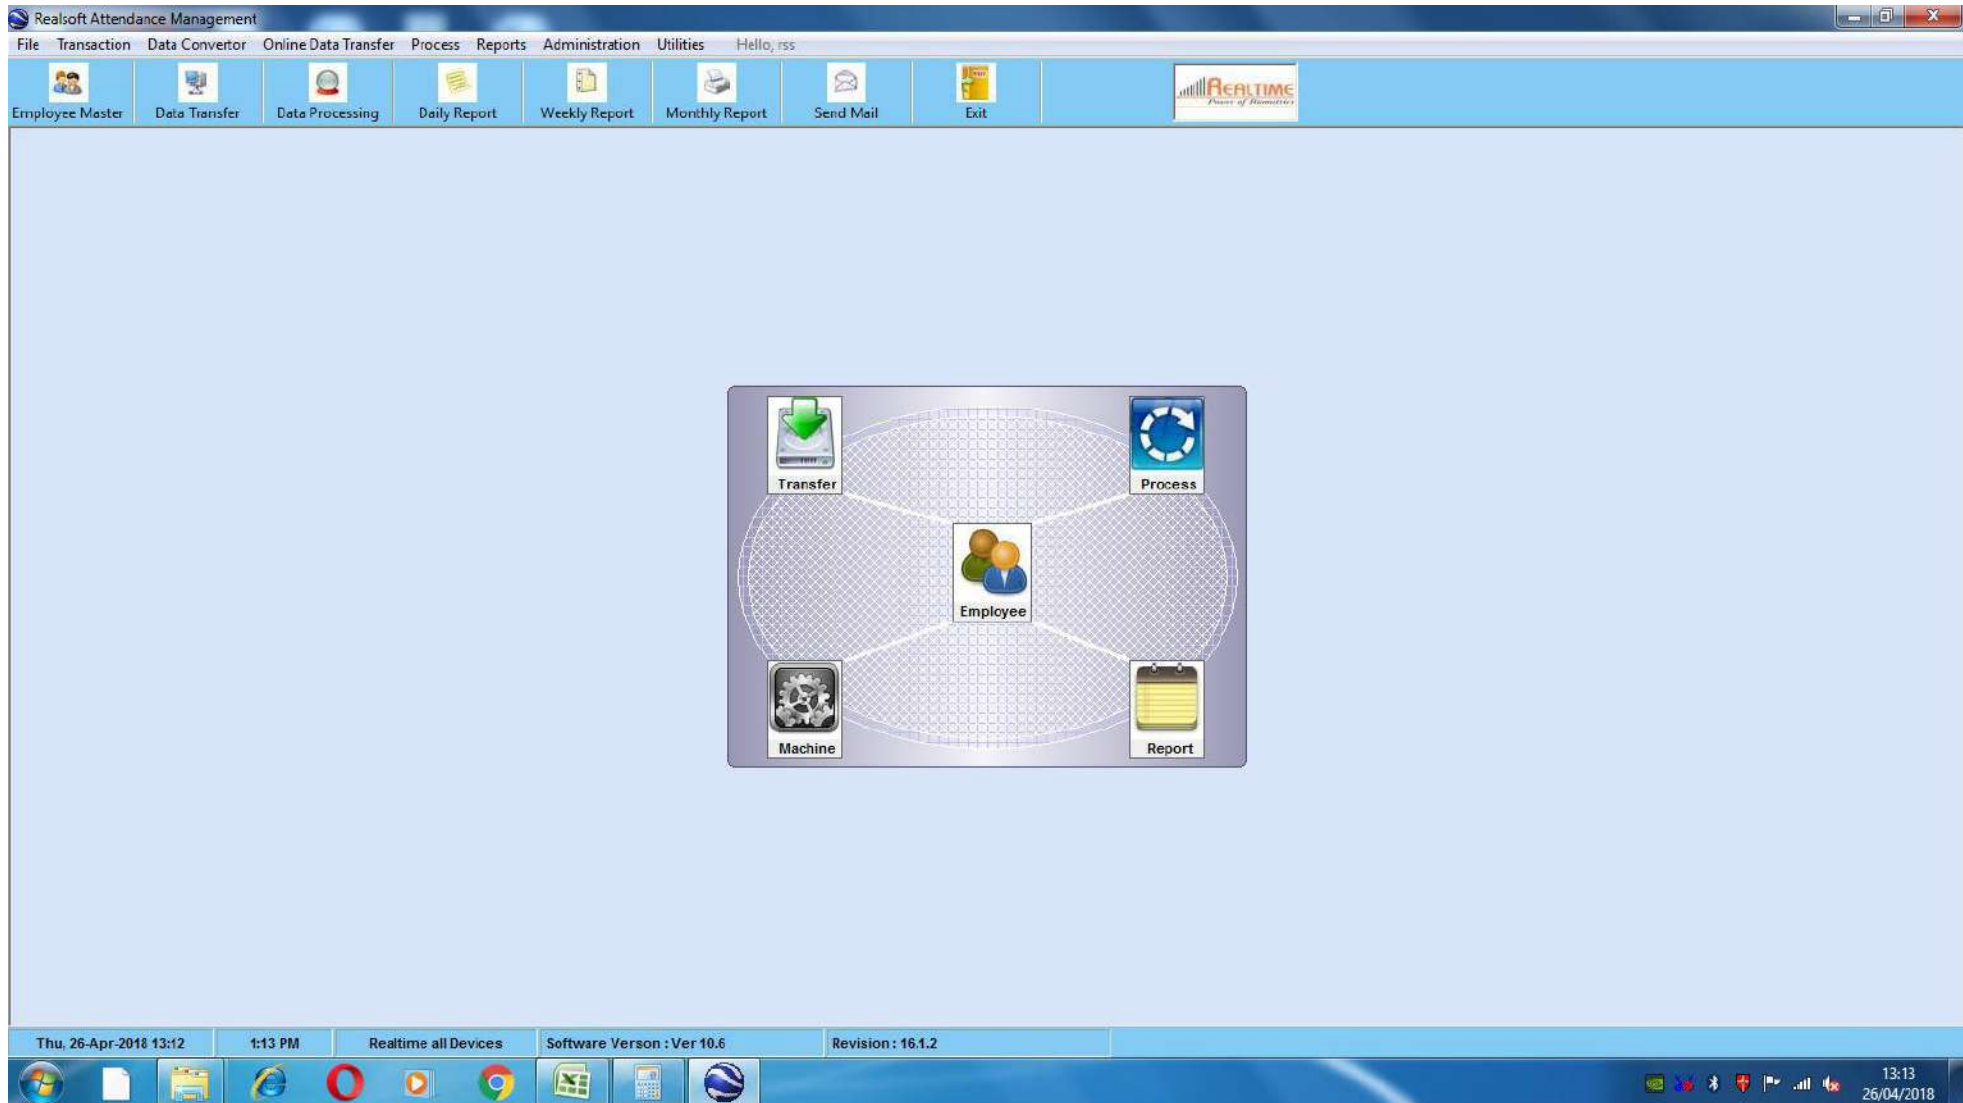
Realsoft Attendance Management

File Transaction Data Convertor Online Data Transfer Process Reports Administration Utilities Hello, rss

Employee Master Data Transfer Data Processing Daily Report Weekly Report Monthly Report Send Mail Exit

REALTIME
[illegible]

Transfer
Process
Employee
Machine
Report

Thu, 26-Apr-2018 13:12 | 1:13 PM | Realtime all Devices | Software Verson : Ver 10.6 | Revision : 16.1.2

13:13
26/04/2018